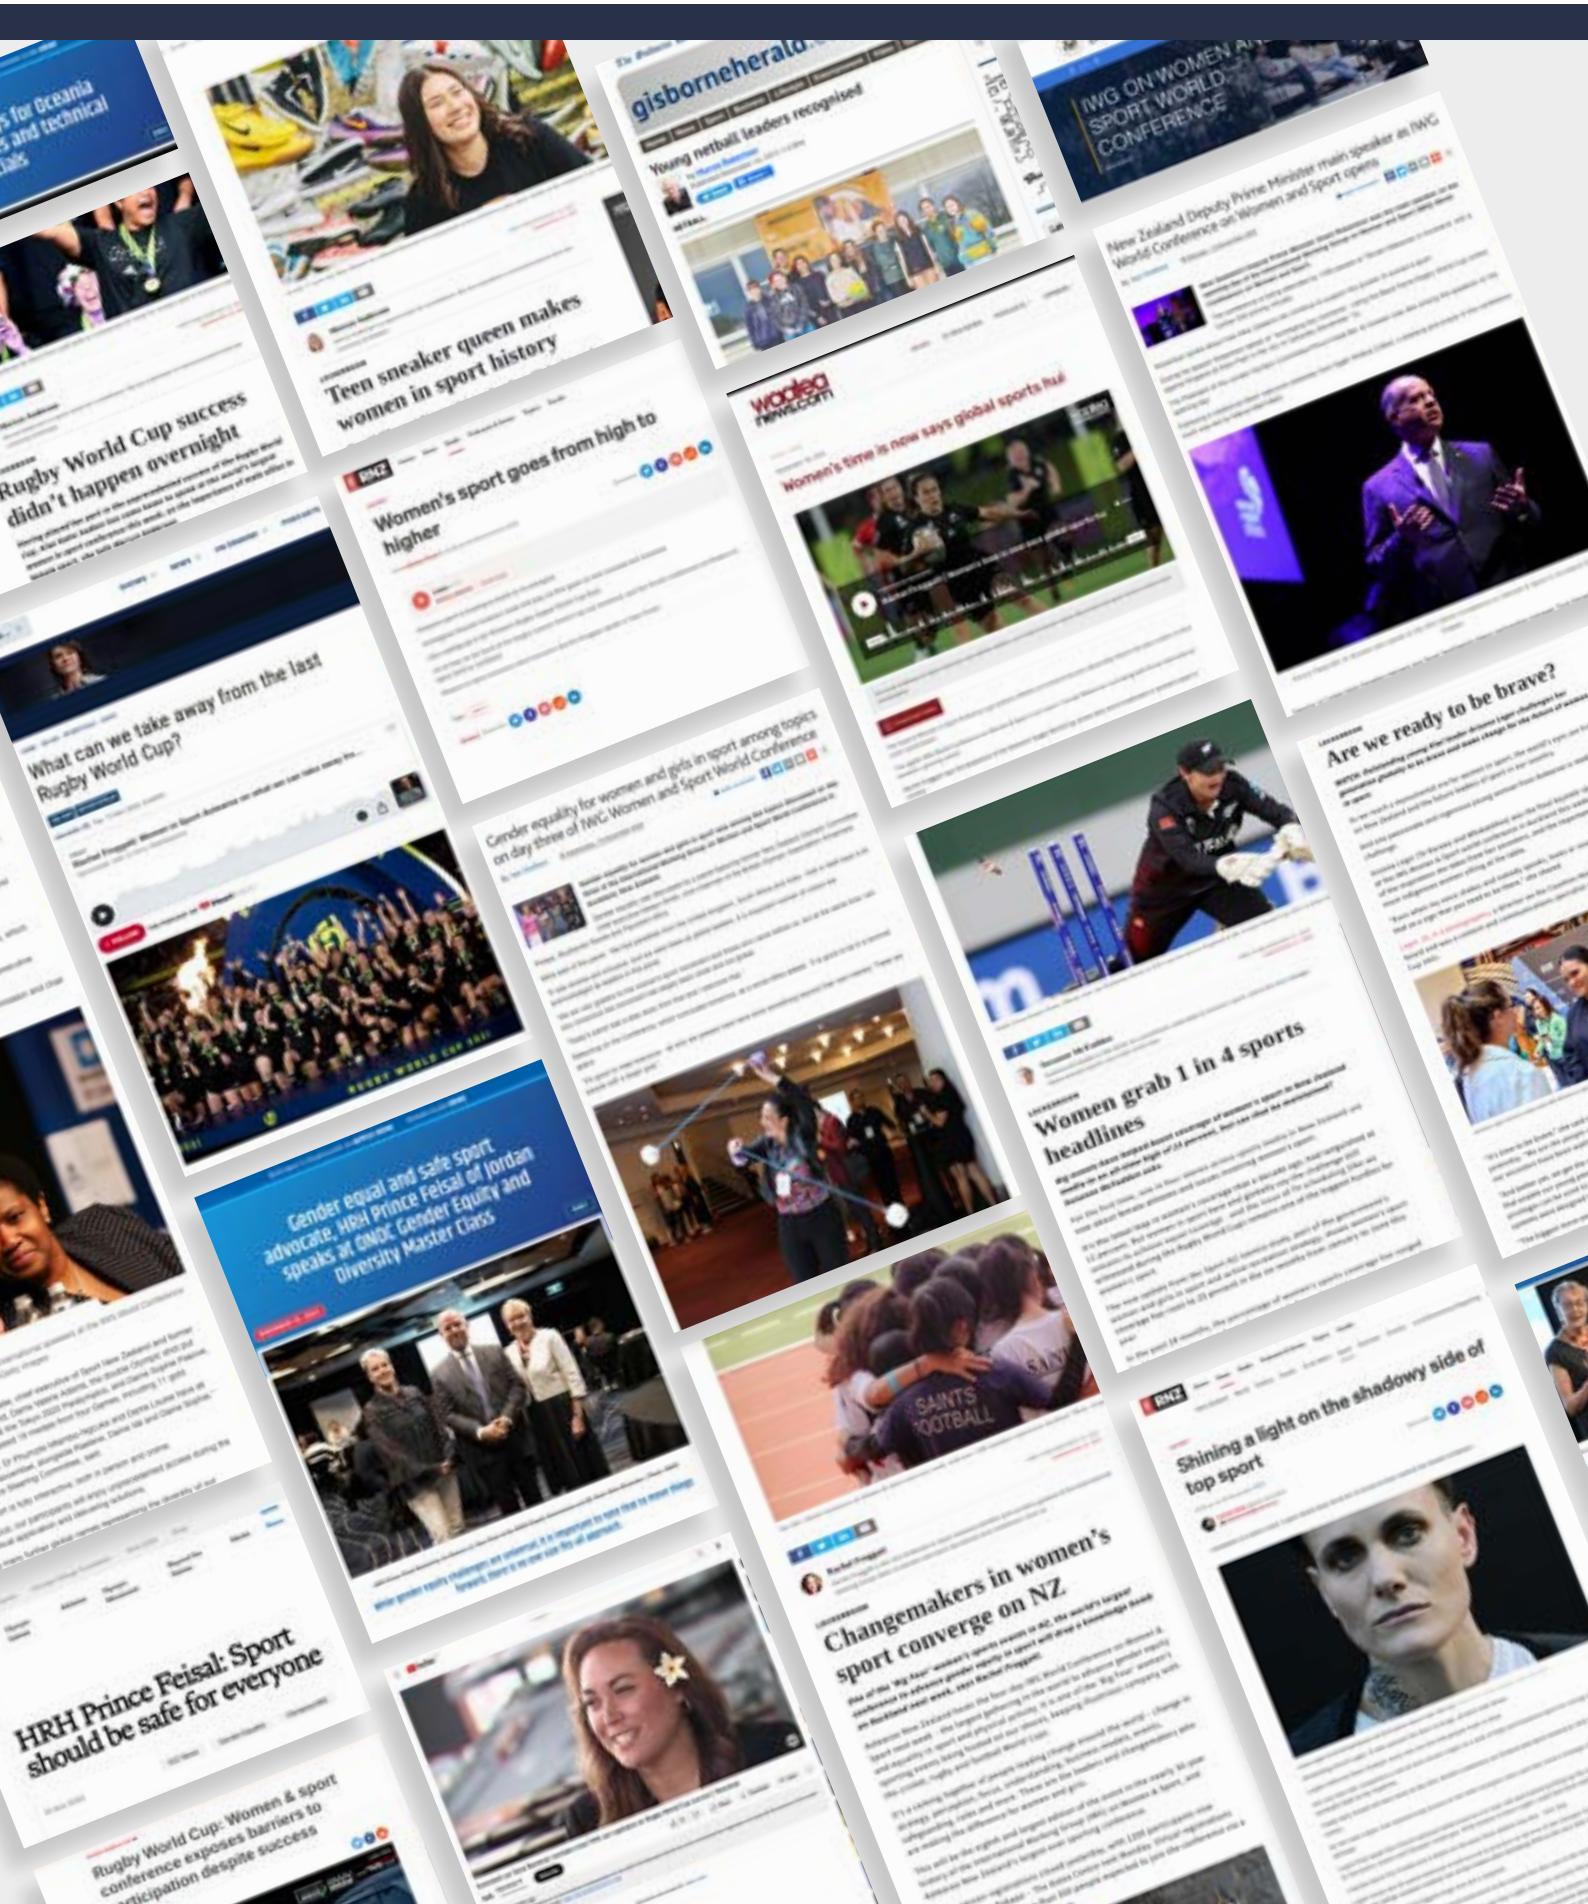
s for Oceania
s and technical
ials

Rugby World Cup success didn't happen overnight

Teen sneaker queen makes women in sport history

gisborneherald

Young netball leaders recognised

IWG ON WOMEN AND SPORT WORLD CONFERENCE

New Zealand Deputy Prime Minister main speaker at IWG World Conference on Women and Sport opens

RNZ

Women's sport goes from high to higher

waateanews.com

Women's time is now says global sports hui

What can we take away from the last Rugby World Cup?

RUGBY WORLD CUP 2021

Gender equality for women and girls in sport among topics on day three of IWG Women and Sport World Conference

Are we ready to be brave?

Women grab 1 in 4 sports headlines

Gender equal and safe sport advocate, HRH Prince Feisal of Jordan speaks at ONOC Gender Equity and Diversity Master Class

SAINTS FOOTBALL

RNZ

Shining a light on the shadowy side of top sport

Changemakers in women's sport converge on NZ

HRH Prince Feisal: Sport should be safe for everyone

Rugby World Cup: Women & sport conference exposes barriers to participation despite success